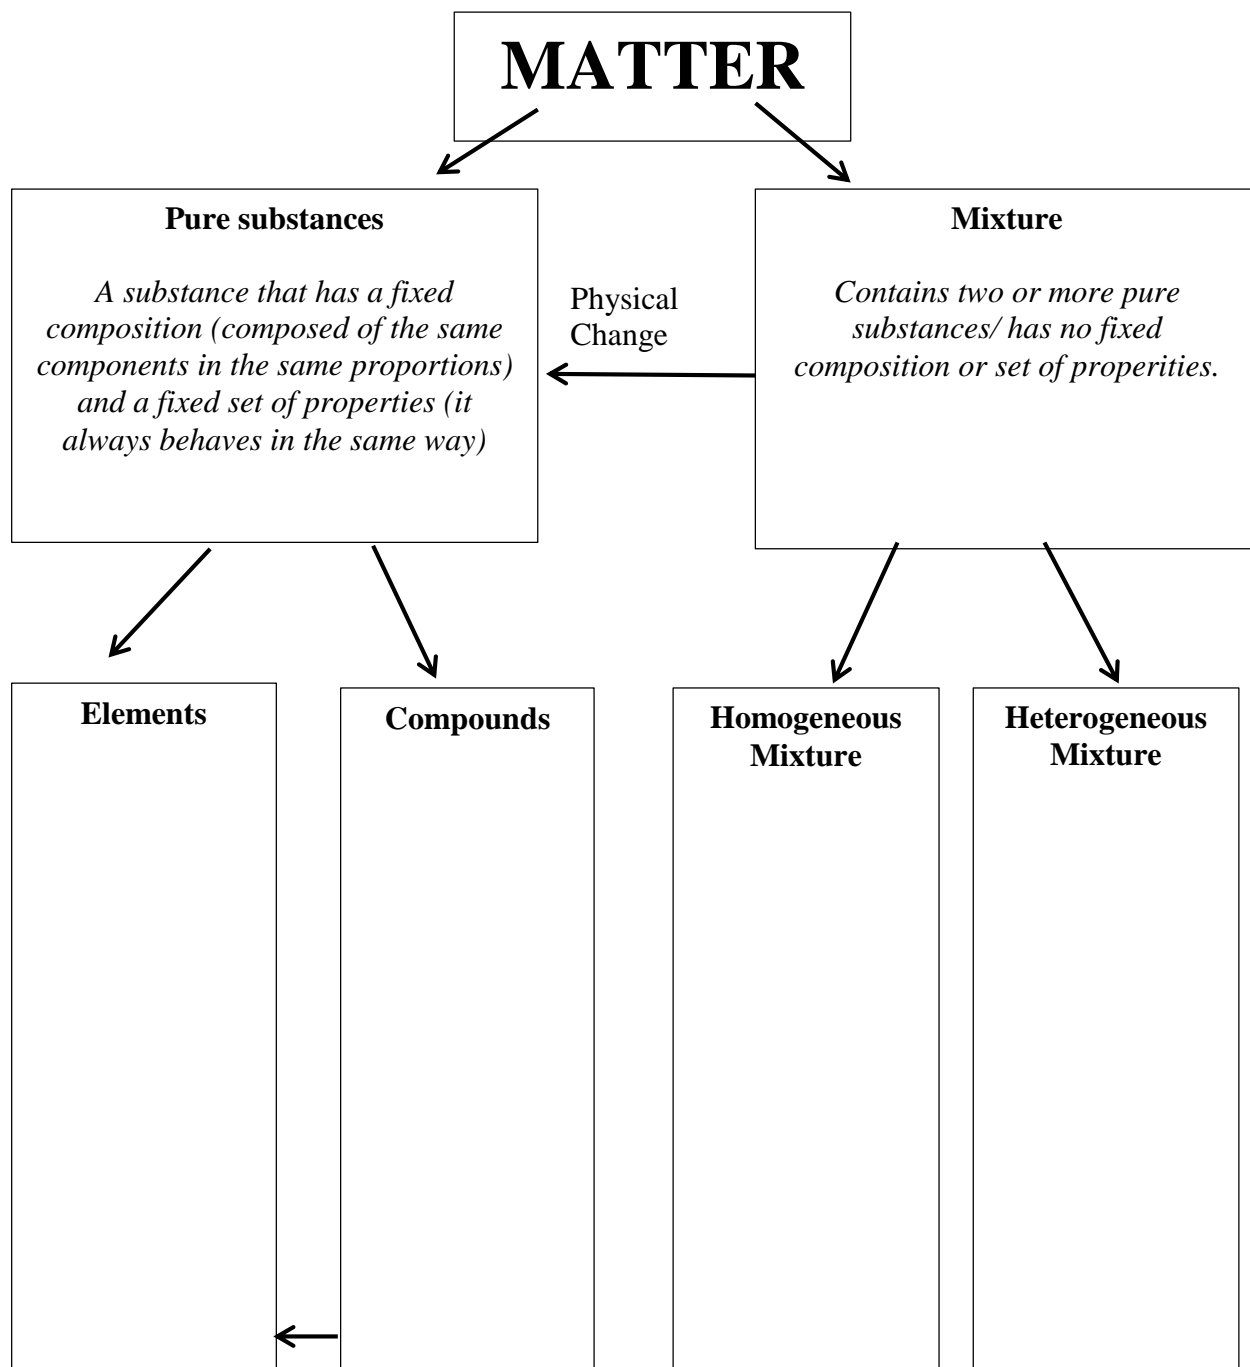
MATTER

Pure substances

A substance that has a fixed composition (composed of the same components in the same proportions) and a fixed set of properties (it always behaves in the same way)

Physical Change

Mixture

Contains two or more pure substances/ has no fixed composition or set of properities.

Elements

Compounds

Homogeneous Mixture

Heterogeneous Mixture